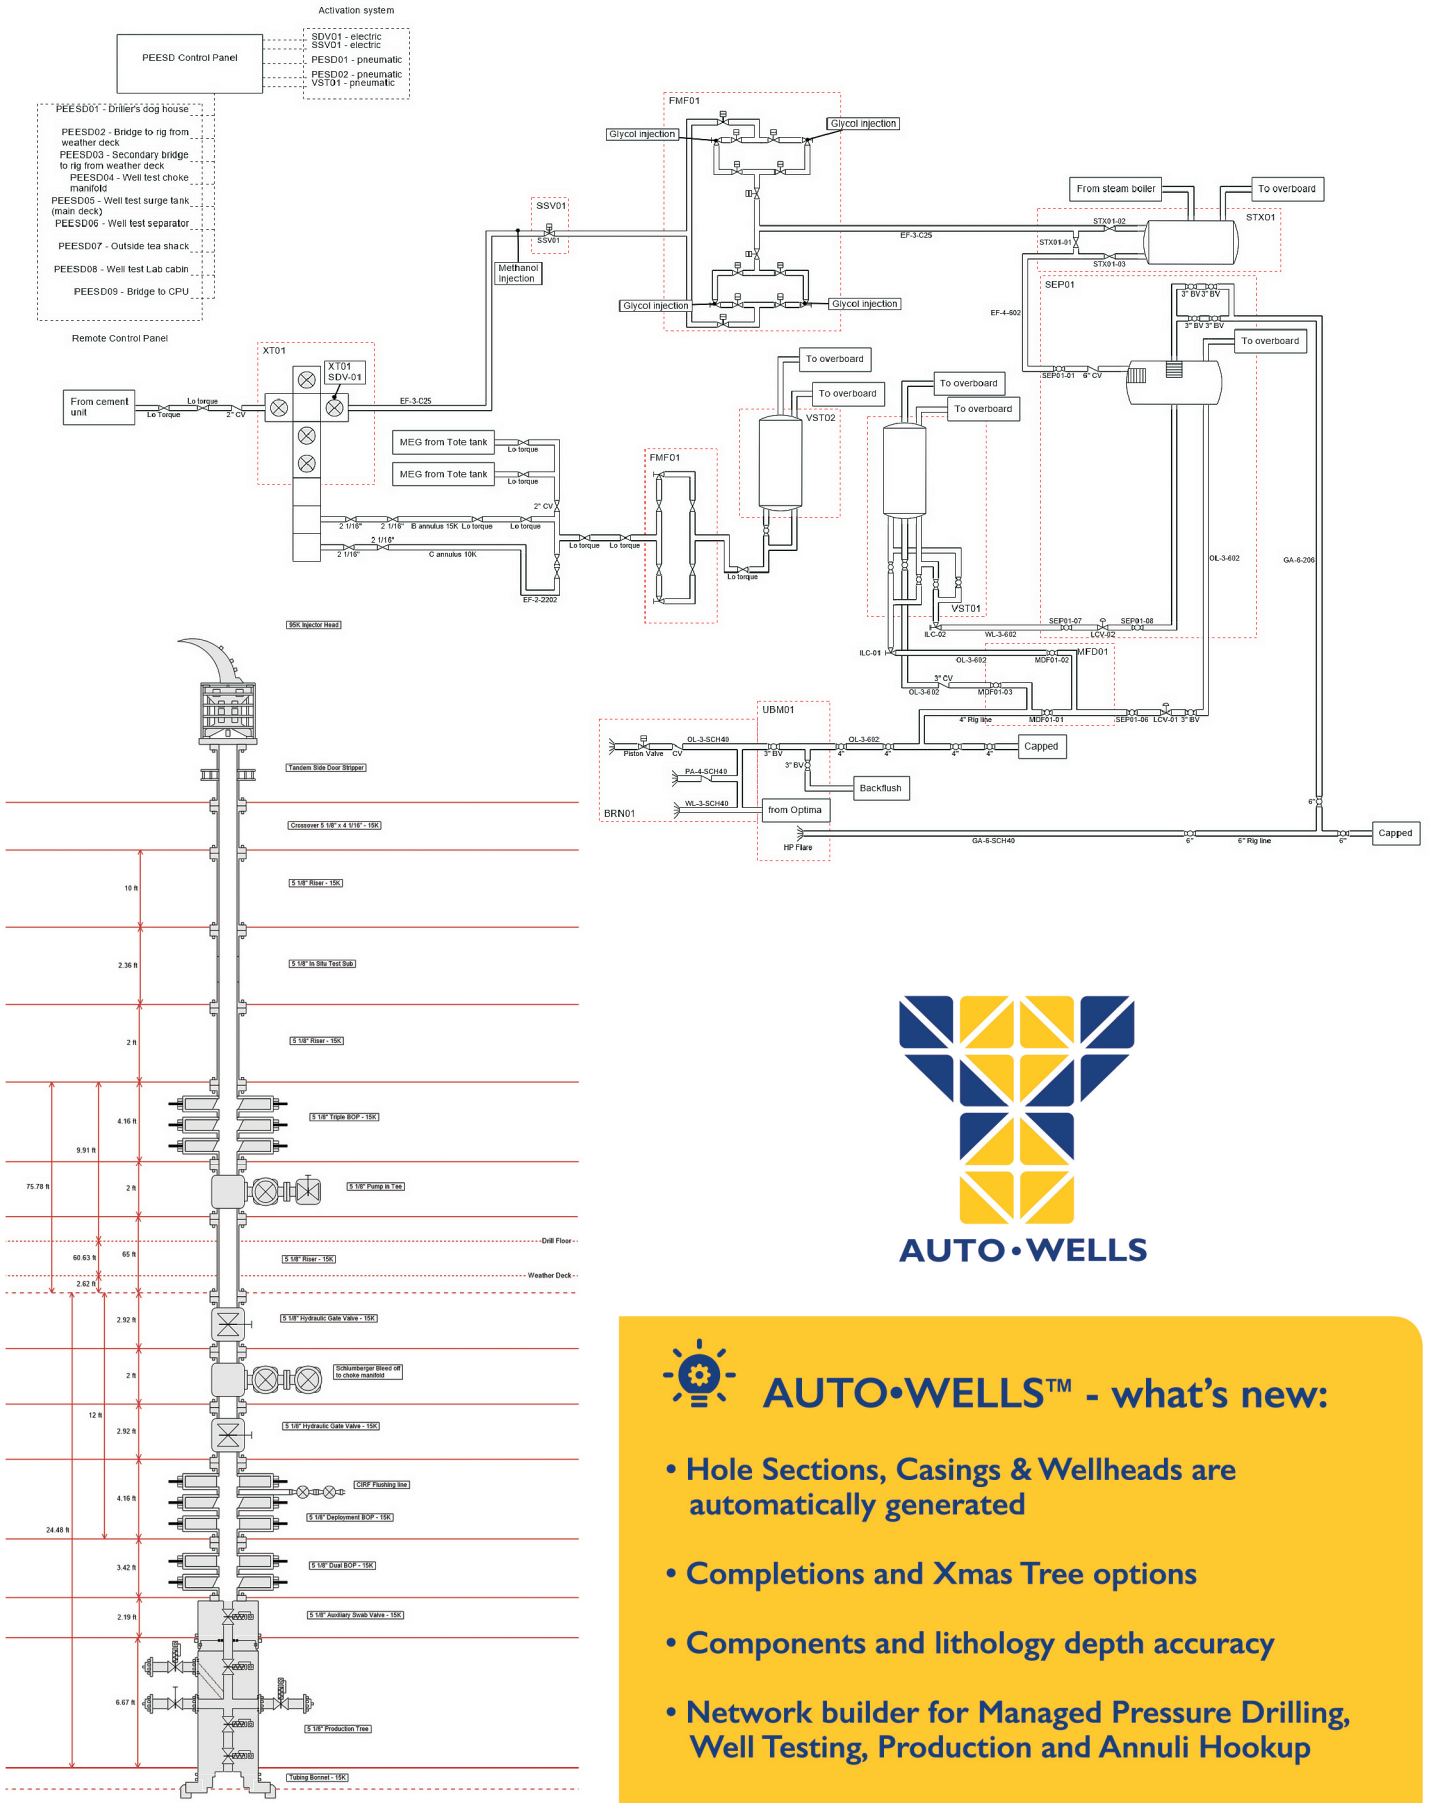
Activation system

PEESD Control Panel

SDV01 - electric
SSV01 - electric
PESD01 - pneumatic
PESD02 - pneumatic
VST01 - pneumatic

PEESD01 - Driller's dog house
PEESD02 - Bridge to rig from weather deck
PEESD03 - Secondary bridge to rig from weather deck
PEESD04 - Well test choke manifold
PEESD05 - Well test surge tank (main deck)
PEESD06 - Well test separator
PEESD07 - Outside tea shack
PEESD08 - Well test Lab cabin
PEESD09 - Bridge to CPU

Remote Control Panel

FMF01
Glycol injection
Glycol injection
Glycol injection
Glycol injection

SSV01
SSV01
Methanol injection

From steam boiler
To overboard
STX01
STX01-02
STX01-01
STX01-03
EF-3-C25
EF-4-602
SEP01
3" BV 3" BV
3" BV 3" BV
To overboard
SEP01-01
6" CV

XT01
XT01 SDV-01
From cement unit
Lo torque
Lo Torque
2" CV
EF-3-C25

To overboard
To overboard
VST02
To overboard
To overboard

MEG from Tote tank
Lo torque
MEG from Tote tank
Lo torque
2" CV
FMF01
2 1/16"
2 1/16"
B annulus 15K
Lo torque
Lo torque
Lo torque
Lo torque
2 1/16"
2 1/16"
C annulus 10K
EF-2-2202
Lo torque

VST01
ILC-02
WL-3-602
SEP01-07
SEP01-08
LCV-02
OL-3-602
GA-6-206
ILC-01
OL-3-602
MDF01-02
MFD01
3" CV
OL-3-602
MDF01-03
4" Rig line
MDF01-01
SEP01-06
LCV-01
3" BV

UBM01
OL-3-SCH40
OL-3-602
Piston Valve
CV
3" BV
4"
4"
4"
4"
Capped
PA-4-SCH40
3" BV
Backflush
WL-3-SCH40
BRN01
from Optima
HP Flare
GA-6-SCH40
6"
6" Rig line
6"
6"
Capped

95K Injector Head
Tandem Side Door Stripper
Crossover 5 1/8" x 4 1/16" - 15K
10 ft
5 1/8" Riser - 15K
2.36 ft
5 1/8" In Situ Test Sub
2 ft
5 1/8" Riser - 15K
4.16 ft
5 1/8" Triple BOP - 15K
9.91 ft
75.78 ft
2 ft
5 1/8" Pump in Tee
Drill Floor
60.63 ft
65 ft
5 1/8" Riser - 15K
Weather Deck
2.62 ft
2.92 ft
5 1/8" Hydraulic Gate Valve - 15K
2 ft
Schlumberger Bleed off to choke manifold
12 ft
2.92 ft
5 1/8" Hydraulic Gate Valve - 15K
CIRF Flushing line
4.16 ft
5 1/8" Deployment BOP - 15K
24.48 ft
3.42 ft
5 1/8" Dual BOP - 15K
2.19 ft
5 1/8" Auxiliary Swab Valve - 15K
6.67 ft
5 1/8" Production Tree
Tubing Bonnet - 15K

AUTO•WELLS

AUTO•WELLS™ - what's new:

• Hole Sections, Casings & Wellheads are automatically generated

• Completions and Xmas Tree options

• Components and lithology depth accuracy

• Network builder for Managed Pressure Drilling, Well Testing, Production and Annuli Hookup